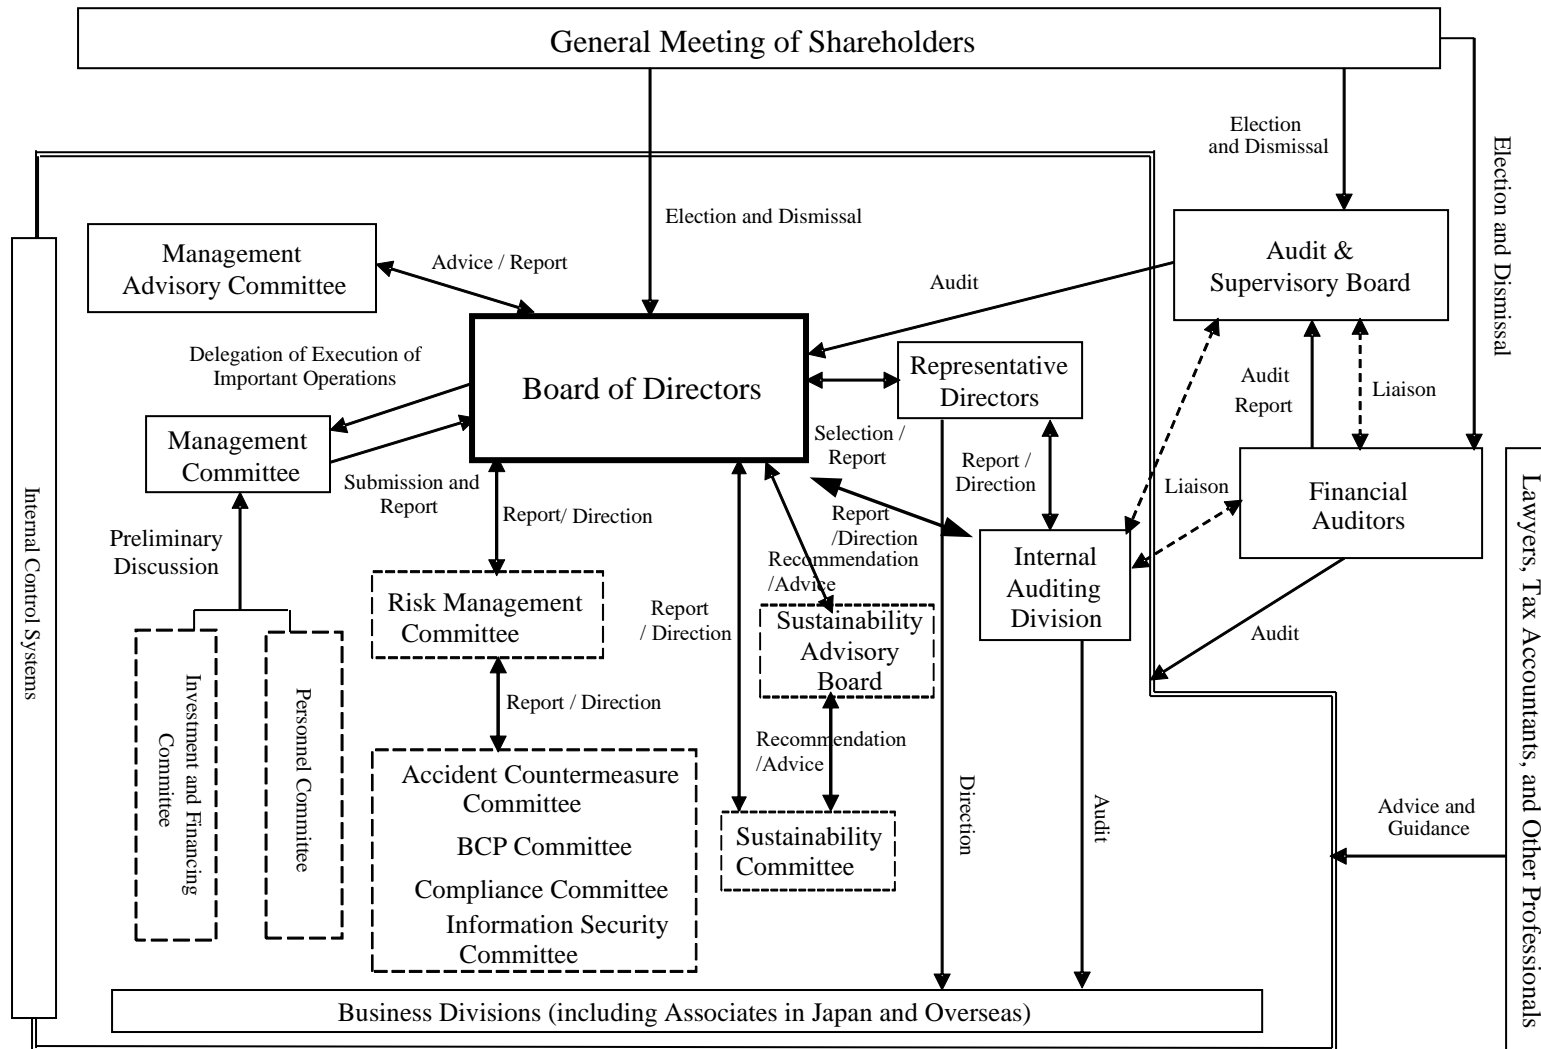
General Meeting of Shareholders

Election and Dismissal

Election and Dismissal

Election and Dismissal

Internal Control Systems

Management Advisory Committee

Advice / Report

Audit

Audit & Supervisory Board

Delegation of Execution of Important Operations

Board of Directors

Representative Directors

Audit Report

Liaison

Management Committee

Submission and Report

Selection / Report

Report / Direction

Liaison

Financial Auditors

Lawyers, Tax Accountants, and Other Professionals

Preliminary Discussion

Report/ Direction

Report /Direction

Internal Auditing Division

Recommendation /Advice

Investment and Financing Committee

Personnel Commitee

Risk Management Committee

Report / Direction

Sustainability Advisory Board

Audit

Report / Direction

Recommendation /Advice

Accident Countermeasure Committee

BCP Committee

Compliance Committee

Information Security Committee

Sustainability Committee

Direction

Audit

Advice and Guidance

Business Divisions (including Associates in Japan and Overseas)